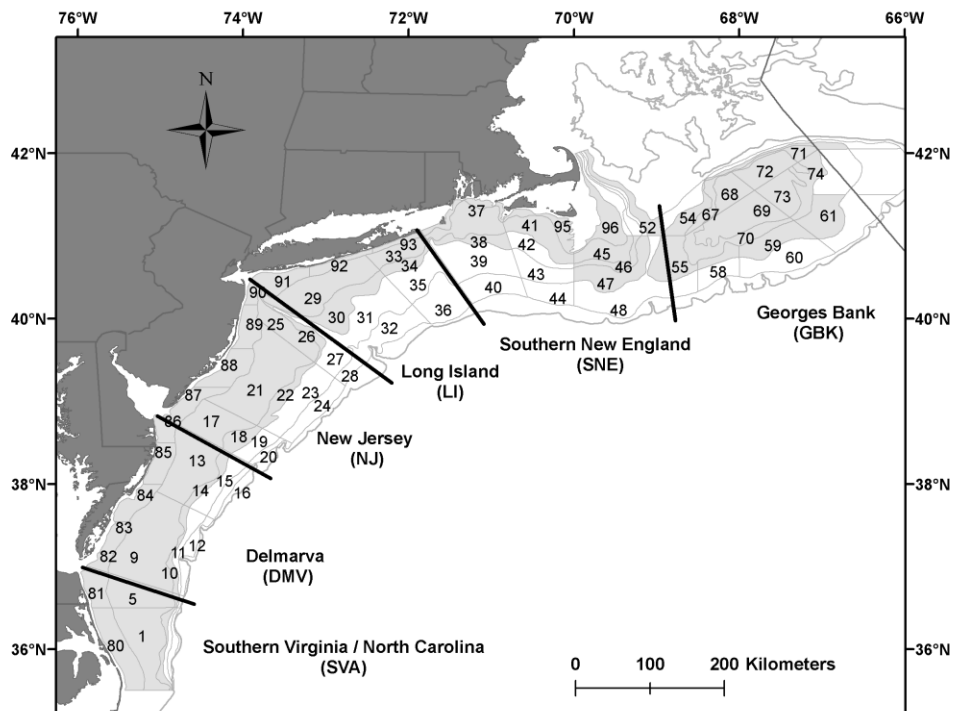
76°W 74°W 72°W 70°W 68°W 66°W

N

42°N
40°N
38°N
36°N

42°N
40°N
38°N
36°N

71
72 74
68 73
54 67 69 61
37 41 95 96 52
93 38 42 70 59
33 34 39 45 46 55 58 60
92 35 43 47
91 29 40 44 48
90 36
89 25 30 31 32
26
88 27 28
87 21 22 23 24
86 17
18 19
85 13 20
84 14 15 16
83
82 9 11 12
10
81 5
80 1

Georges Bank
(GBK)

Southern New England
(SNE)

Long Island
(LI)

New Jersey
(NJ)

Delmarva
(DMV)

Southern Virginia / North Carolina
(SVA)

0 100 200 Kilometers